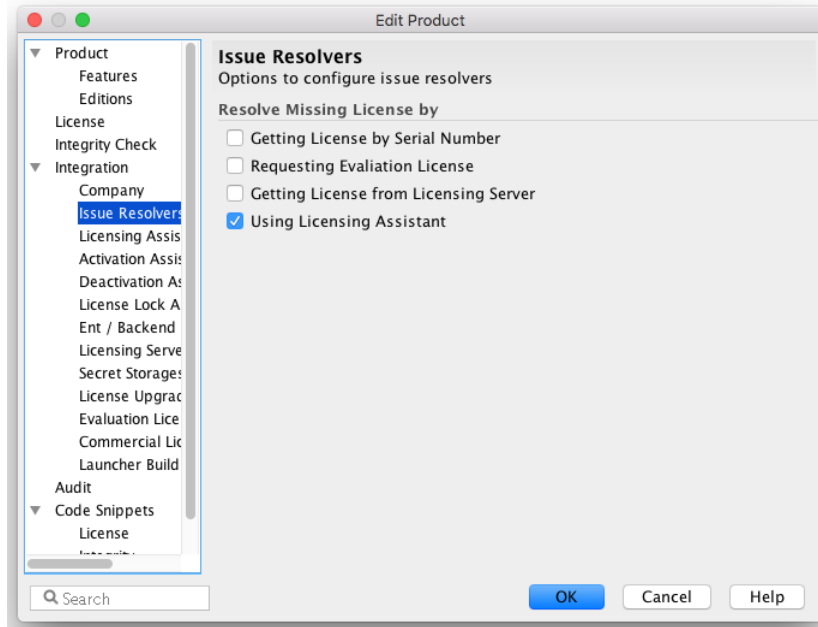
Edit Product

Product
Features
Editions
License
Integrity Check
Integration
Company
Issue Resolvers
Licensing Assis
Activation Assis
Deactivation As
License Lock A
Ent / Backend
Licensing Serve
Secret Storages
License Upgrac
Evaluation Lice
Commercial Lic
Launcher Build
Audit
Code Snippets
License
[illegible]

Issue Resolvers
Options to configure issue resolvers

Resolve Missing License by
Getting License by Serial Number
Requesting Evaliation License
Getting License from Licensing Server
Using Licensing Assistant

Search

OK
Cancel
Help